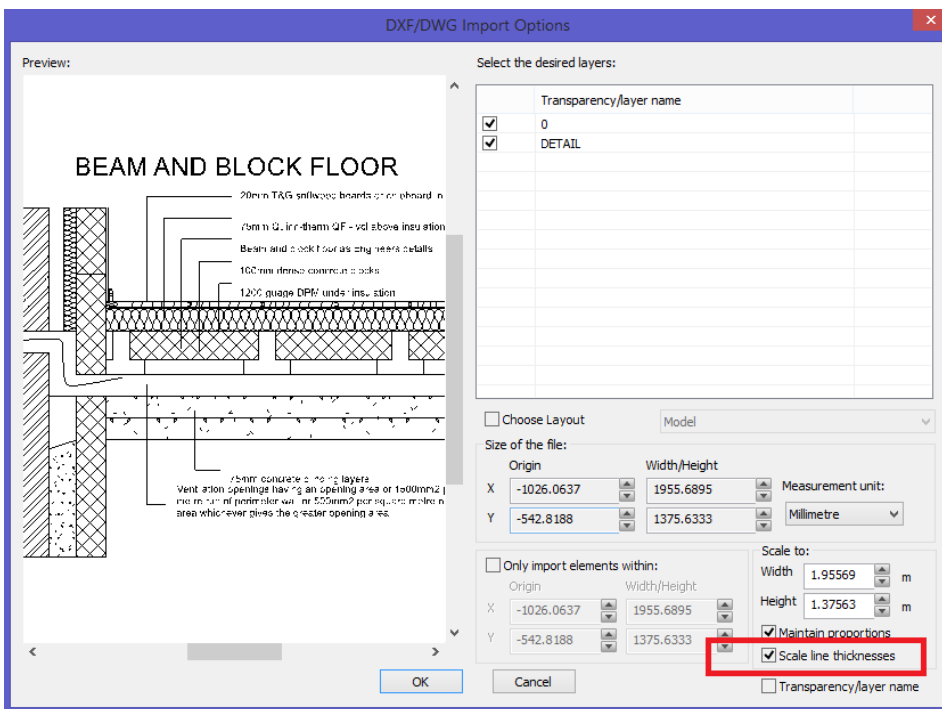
DXF/DWG Import Options

Preview:

BEAM AND BLOCK FLOOR

20mm T&G softwood boards or chipboard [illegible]

75mm Celotex-therm QF - vcl above insulation

Beam and block floor as engineers details

100mm dense concrete blocks

1200 guage DPM under insulation

75mm concrete oversite layer

Ventilation openings having an opening area of 1500mm2 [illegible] metre run of perimeter wall or 500mm2 per square metre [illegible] area whichever gives the greater opening area.

Select the desired layers:

| | Transparency/layer name |
|---|---|
| ☑ | 0 |
| ☑ | DETAIL |

Choose Layout

Model

Size of the file:

Origin

Width/Height

X -1026.0637

1955.6895

Measurement unit:

Y -542.8188

1375.6333

Millimetre

Only import elements within:

Origin

Width/Height

X -1026.0637

1955.6895

Y -542.8188

1375.6333

Scale to:

Width 1.95569 m

Height 1.37563 m

Maintain proportions

Scale line thicknesses

Transparency/layer name

OK

Cancel